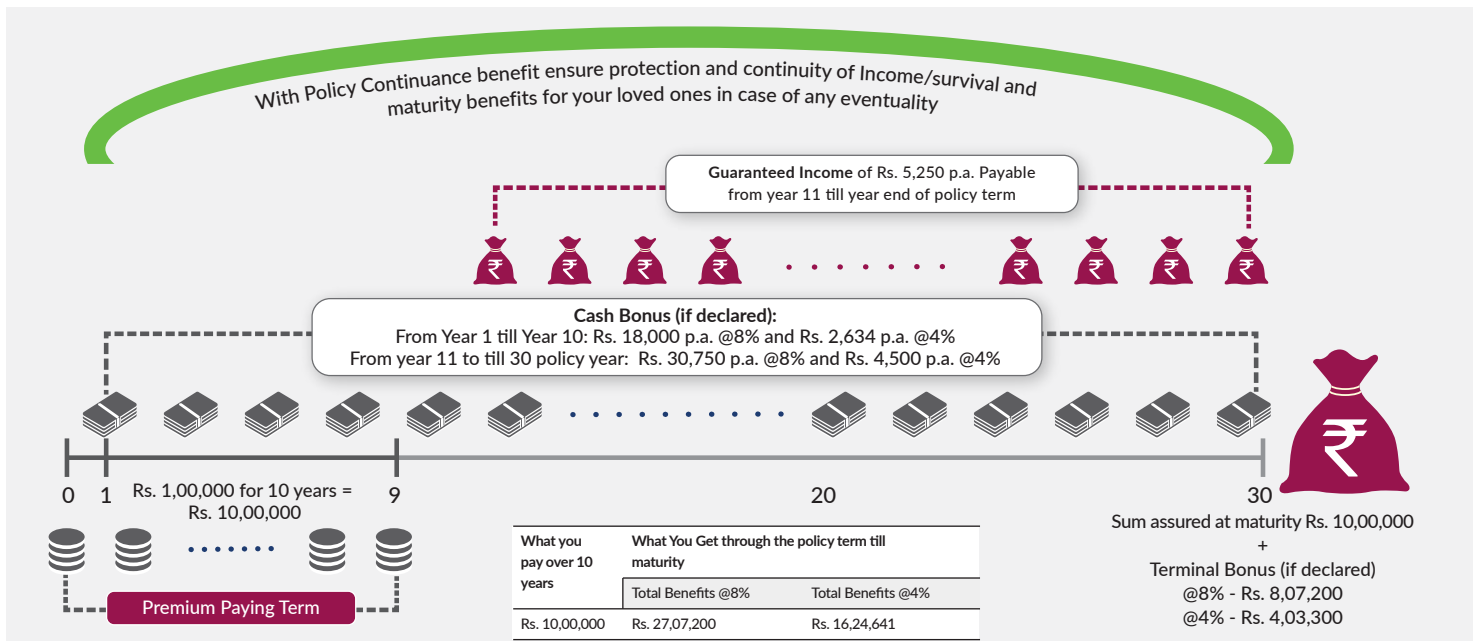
With Policy Continuance benefit ensure protection and continuity of Income/survival and maturity benefits for your loved ones in case of any eventuality

**Guaranteed Income** of Rs. 5,250 p.a. Payable from year 11 till year end of policy term

**Cash Bonus (if declared):**
From Year 1 till Year 10: Rs. 18,000 p.a. @8% and Rs. 2,634 p.a. @4%
From year 11 to till 30 policy year: Rs. 30,750 p.a. @8% and Rs. 4,500 p.a. @4%

0 1 Rs. 1,00,000 for 10 years = Rs. 10,00,000 9 20 30

Premium Paying Term

| What you pay over 10 years | What You Get through the policy term till maturity | |
|---|---|---|
| | Total Benefits @8% | Total Benefits @4% |
| Rs. 10,00,000 | Rs. 27,07,200 | Rs. 16,24,641 |

Sum assured at maturity Rs. 10,00,000
+
Terminal Bonus (if declared)
@8% - Rs. 8,07,200
@4% - Rs. 4,03,300